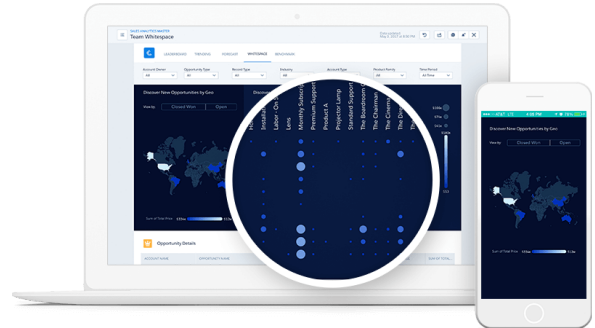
SALES ANALYTICS MASTER
Team Whitespace

LEADERBOARD
TRENDING
FORECAST
WHITESPACE
BENCHMARK

Account Owner
All
Opportunity Type
All
Record Type
All
Industry
All
Account Type
All
Product Family
All
Time Period
All Time

Discover New Opportunities by Geo
View by
Closed Won
Open

Discov

Installat
Labor - On
Lens
Monthly Subscri
Premium Support
Product A
Projector Lamp
Standard Support
The Chairman
The Cinema
The Dist
The Dr

Opportunity Details

ACCOUNT NAME
OPPORTUNITY NAME

AT&T LTE
Discover New Opportunities by Geo
View by
Closed Won
Open